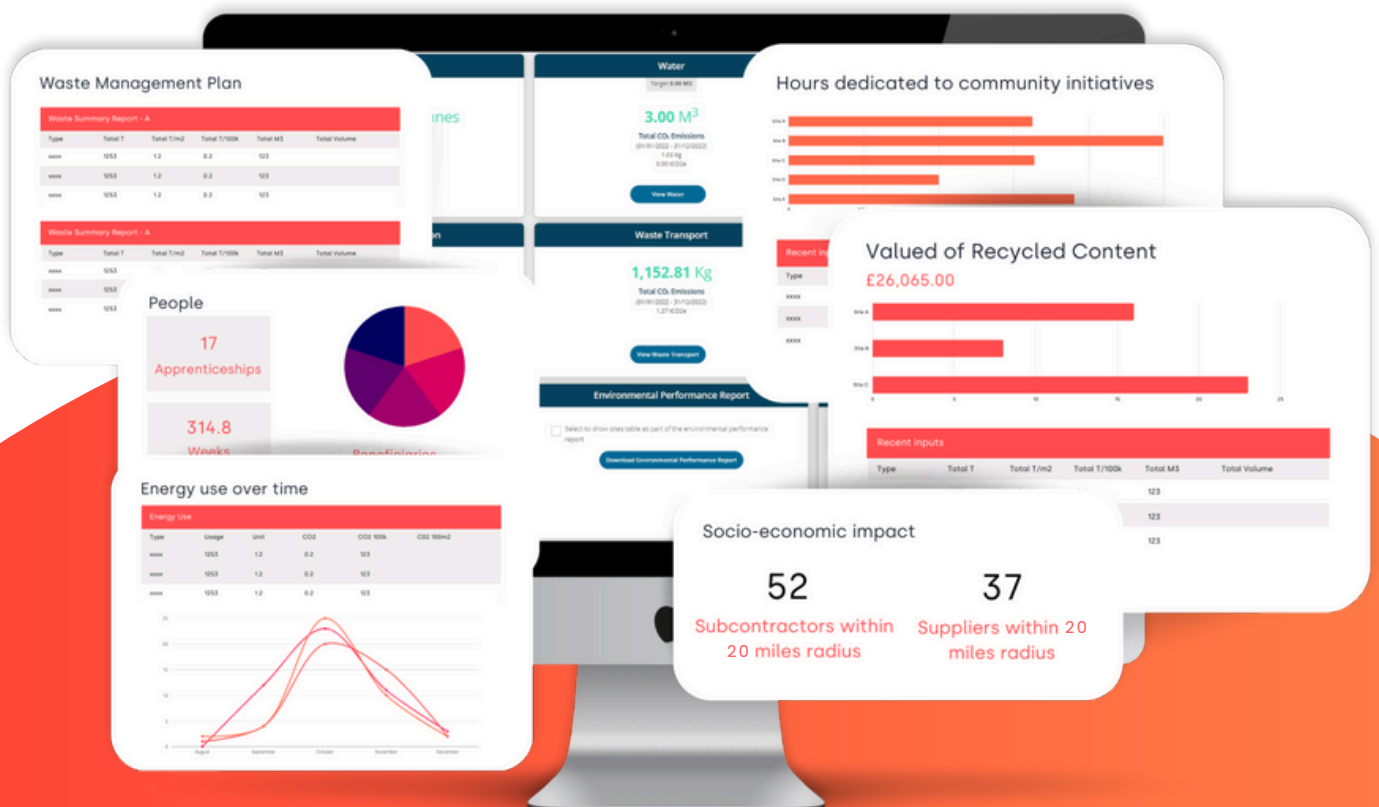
Waste Management Plan

| Waste Summary Report - A | | | | | |
|---|---|---|---|---|---|
| Type | Total T | Total T/m2 | Total T/100k | Total M3 | Total Volume |
| xxxx | 1253 | 1.2 | 0.2 | 123 | |
| xxxx | 1253 | 1.2 | 0.2 | 123 | |
| xxxx | 1253 | 1.2 | 0.2 | 123 | |

| Waste Summary Report - A | | | | | |
|---|---|---|---|---|---|
| Type | Total T | Total T/m2 | Total T/100k | Total M3 | Total Volume |
| xxxx | 1253 | | | | |
| xxxx | | | | | |
| xxxx | 1253 | | | | |

nnes

Water
Target 8.00 M3
3.00 $M^3$
Total $CO_2$ Emissions
(01/01/2022 - 31/12/2022)
1.02 Kg
0.00 tCO2e
View Water

on

Waste Transport
1,152.81 Kg
Total $CO_2$ Emissions
(01/01/2022 - 31/12/2022)
1.27 tCO2e
View Waste Transport

Environmental Performance Report
Select to show sites table as part of the environmental performance report
Download Environmental Performance Report

Hours dedicated to community initiatives
Site A
Site B
Site C
Site D
Site E

Recent in
Type
xxxx
xxxx
xxxx

Valued of Recycled Content
£26,065.00
Site A
Site B
Site C
0 5 10 15 20 25

| Recent inputs | | | | | |
|---|---|---|---|---|---|
| Type | Total T | Total T/m2 | Total T/100k | Total M3 | Total Volume |
| | | | | 123 | |
| | | | | 123 | |
| | | | | 123 | |

People
17
Apprenticeships
314.8
Weeks
Beneficiaries

Energy use over time

| Energy Use | | | | | |
|---|---|---|---|---|---|
| Type | Usage | Unit | CO2 | CO2 100k | CO2 100m2 |
| xxxx | 1253 | 1.2 | 0.2 | 123 | |
| xxxx | 1253 | 1.2 | 0.2 | 123 | |
| xxxx | 1253 | 1.2 | 0.2 | 123 | |

25
20
15
10
5
0
August September October November December

Socio-economic impact
52
Subcontractors within 20 miles radius
37
Suppliers within 20 miles radius